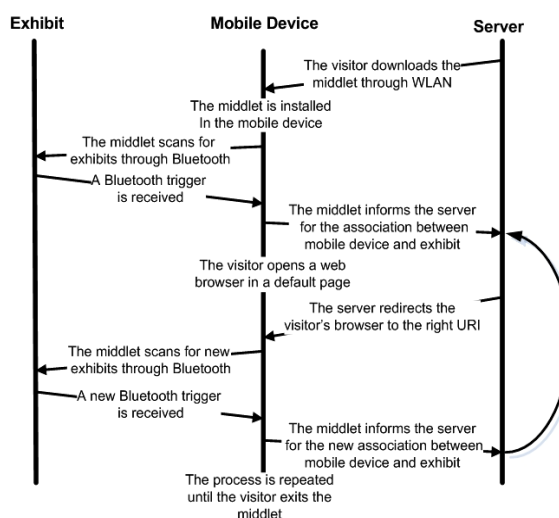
Exhibit

Mobile Device

Server

The visitor downloads the middlet through WLAN

The middlet is installed In the mobile device

The middlet scans for exhibits through Bluetooth

A Bluetooth trigger is received

The middlet informs the server for the association between mobile device and exhibit

The visitor opens a web browser in a default page

The server redirects the visitor's browser to the right URI

The middlet scans for new exhibits through Bluetooth

A new Bluetooth trigger is received

The middlet informs the server for the new association between mobile device and exhibit

The process is repeated until the visitor exits the middlet